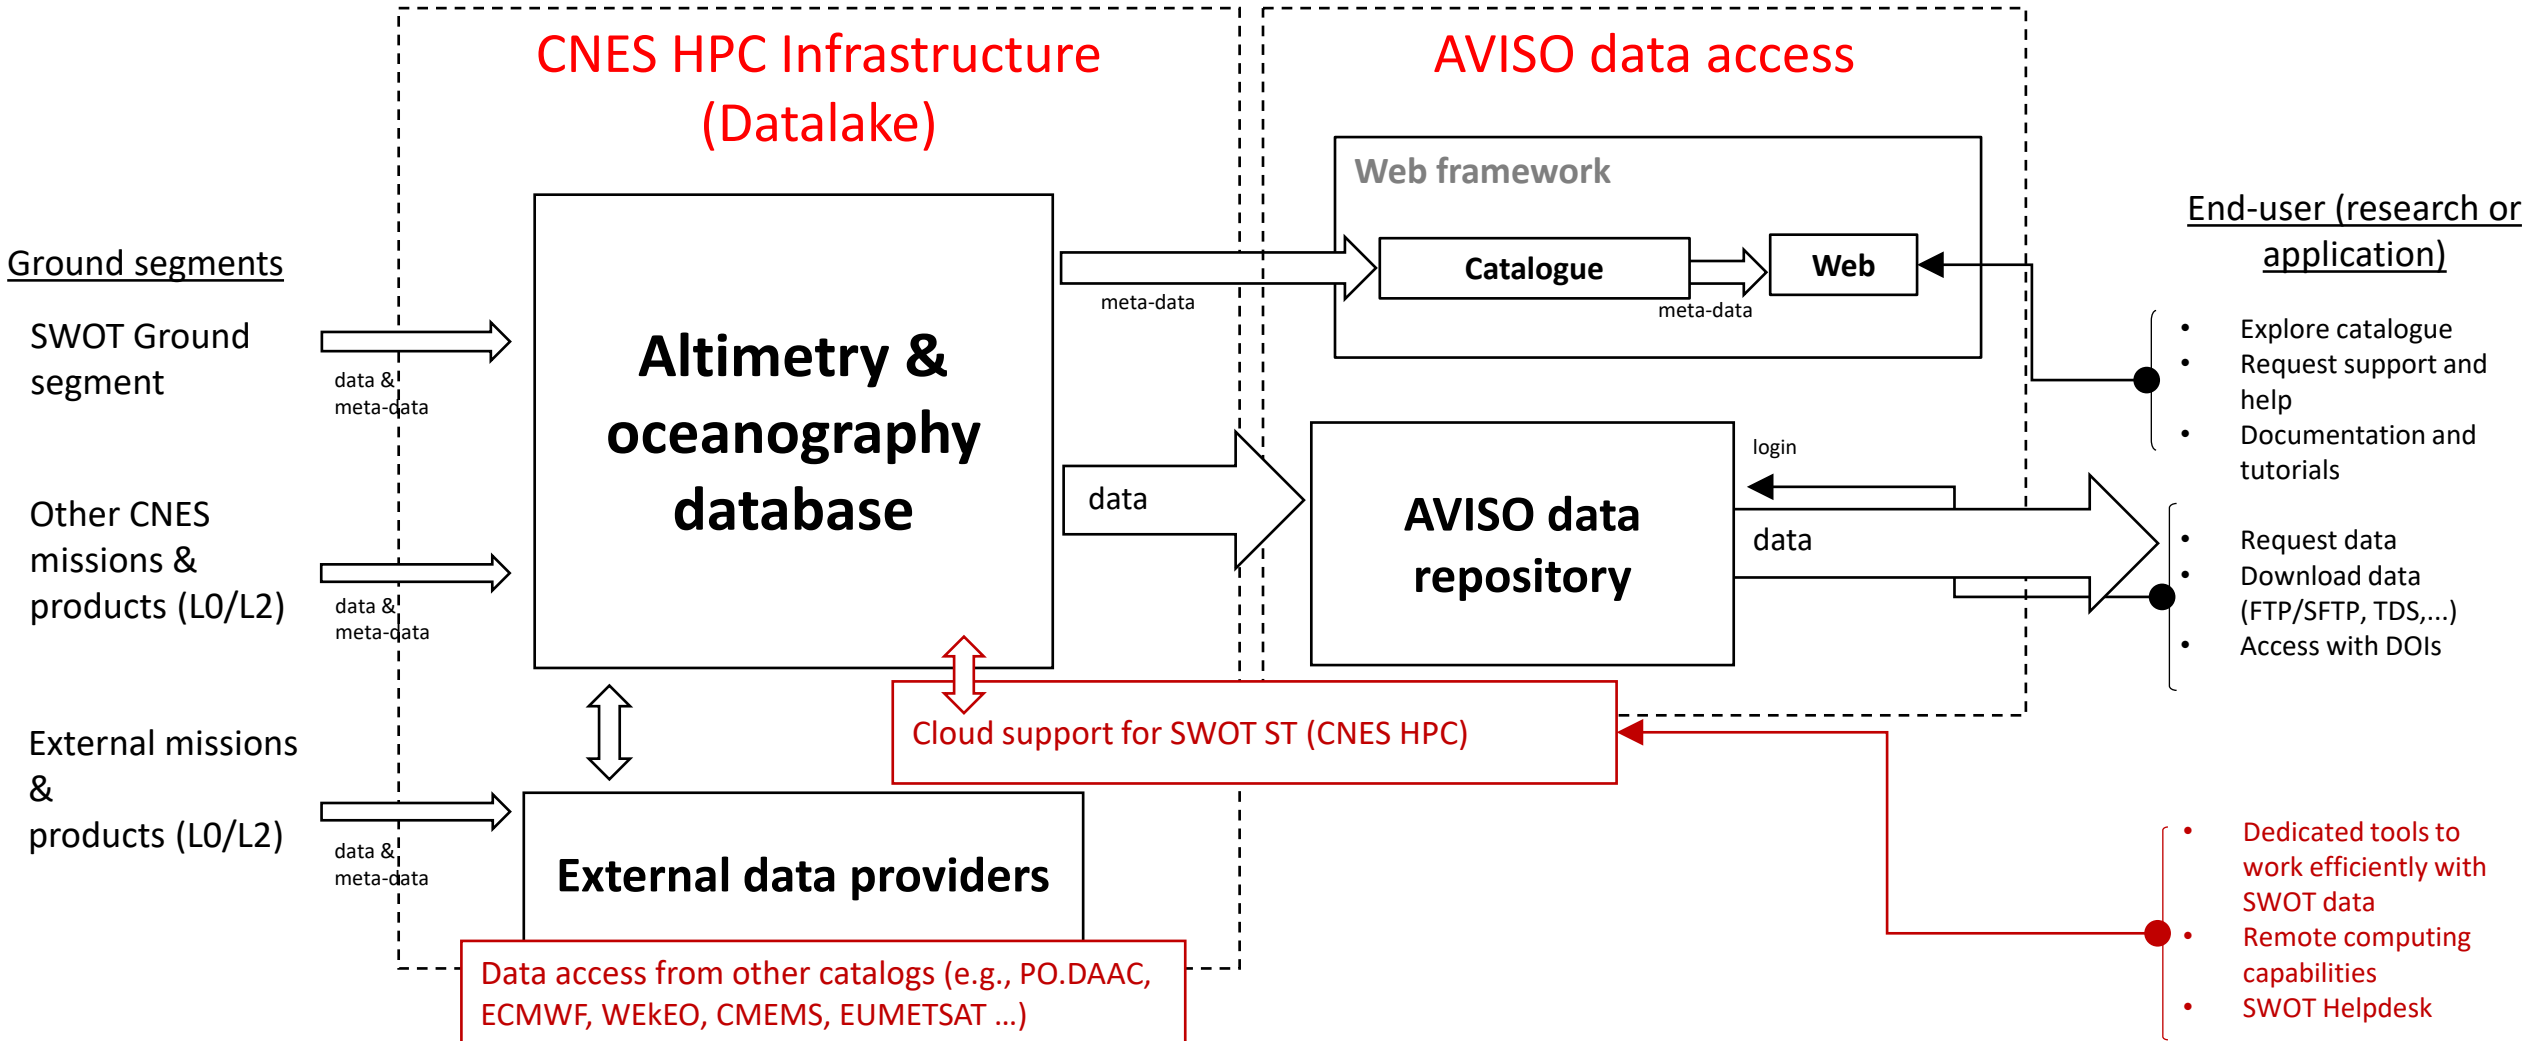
CNES HPC Infrastructure (Datalake)

AVISO data access

Ground segments

SWOT Ground segment

data & meta-data

Other CNES missions & products (L0/L2)

data & meta-data

External missions & products (L0/L2)

data & meta-data

Altimetry & oceanography database

meta-data

data

Web framework

Catalogue

meta-data

Web

AVISO data repository

login

data

Cloud support for SWOT ST (CNES HPC)

External data providers

Data access from other catalogs (e.g., PO.DAAC, ECMWF, WEkEO, CMEMS, EUMETSAT …)

End-user (research or application)

- Explore catalogue
- Request support and help
- Documentation and tutorials

- Request data
- Download data (FTP/SFTP, TDS,...)
- Access with DOIs

- Dedicated tools to work efficiently with SWOT data
- Remote computing capabilities
- SWOT Helpdesk